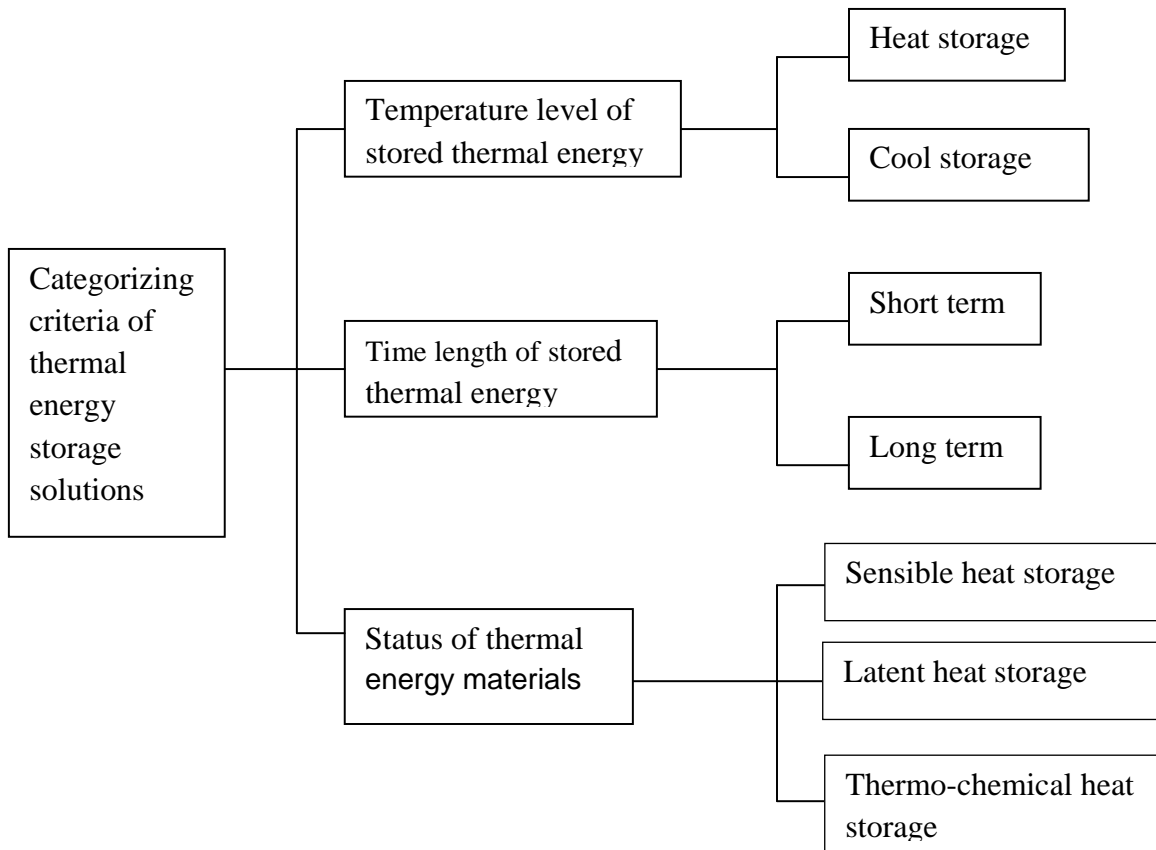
Categorizing criteria of thermal energy storage solutions

Temperature level of stored thermal energy

Heat storage

Cool storage

Time length of stored thermal energy

Short term

Long term

Status of thermal energy materials

Sensible heat storage

Latent heat storage

Thermo-chemical heat storage